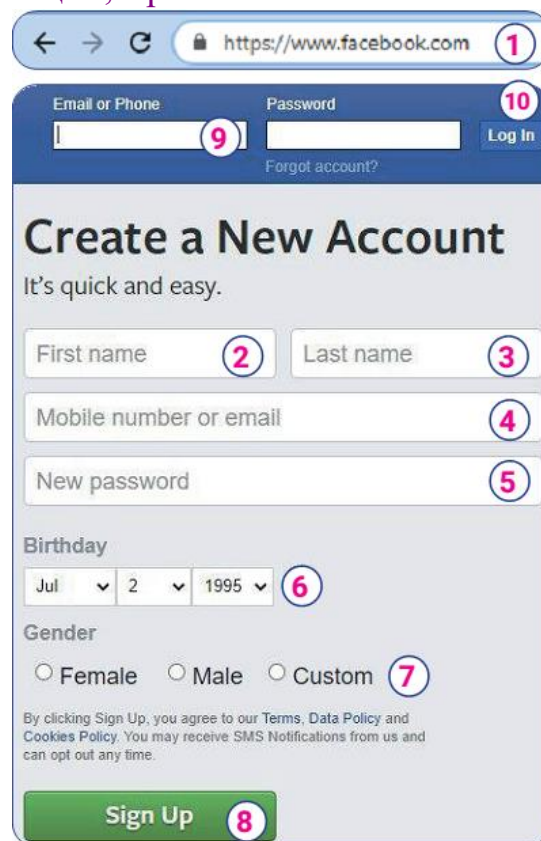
https://www.facebook.com ①

Email or Phone
⑨
Password
Forgot account?
⑩
Log In

Create a New Account
It's quick and easy.

First name ②
Last name ③
Mobile number or email ④
New password ⑤

Birthday
Jul 2 1995 ⑥

Gender
Female Male Custom ⑦

By clicking Sign Up, you agree to our Terms, Data Policy and Cookies Policy. You may receive SMS Notifications from us and can opt out any time.

Sign Up ⑧